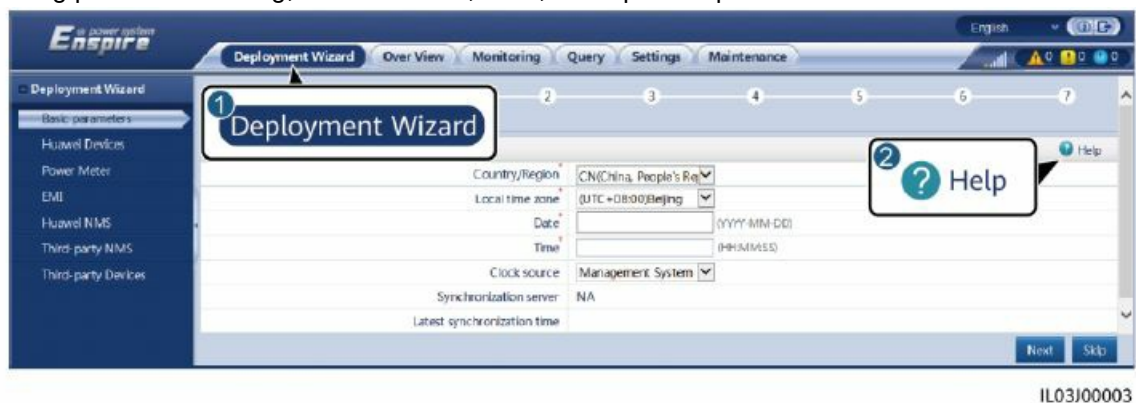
Enspire

English

Deployment Wizard | Over View | Monitoring | Query | Settings | Maintenance

0 0 0

Deployment Wizard
Basic parameters
Huawei Devices
Power Meter
EMI
Huawei NMS
Third-party NMS
Third-party Devices

1
Deployment Wizard

2 3 4 5 6 7

2
Help

Help

Country/Region: CN(China, People's Re
Local time zone: (UTC+08:00)Beijing
Date: (YYYY-MM-DD)
Time: (HH:MM:SS)
Clock source: Management System
Synchronization server: NA
Latest synchronization time

Next | Skip

IL03J00003